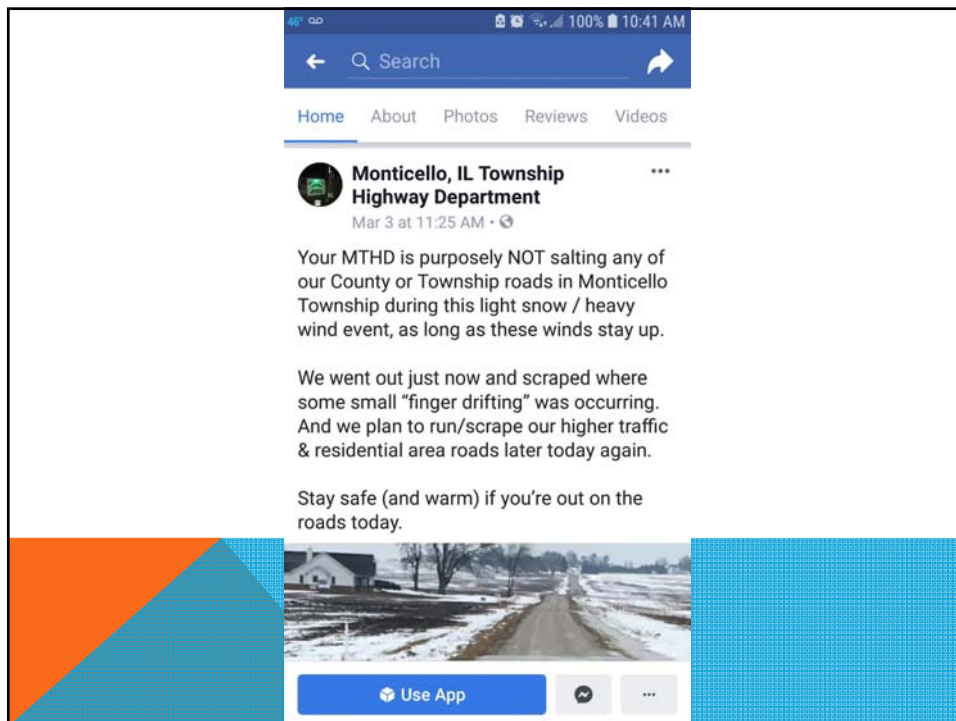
46° 100% 10:41 AM

Search

Home About Photos Reviews Videos

Monticello, IL Township Highway Department
Mar 3 at 11:25 AM •

Your MTHD is purposely NOT salting any of our County or Township roads in Monticello Township during this light snow / heavy wind event, as long as these winds stay up.

We went out just now and scraped where some small "finger drifting" was occurring. And we plan to run/scrape our higher traffic & residential area roads later today again.

Stay safe (and warm) if you're out on the roads today.

Use App